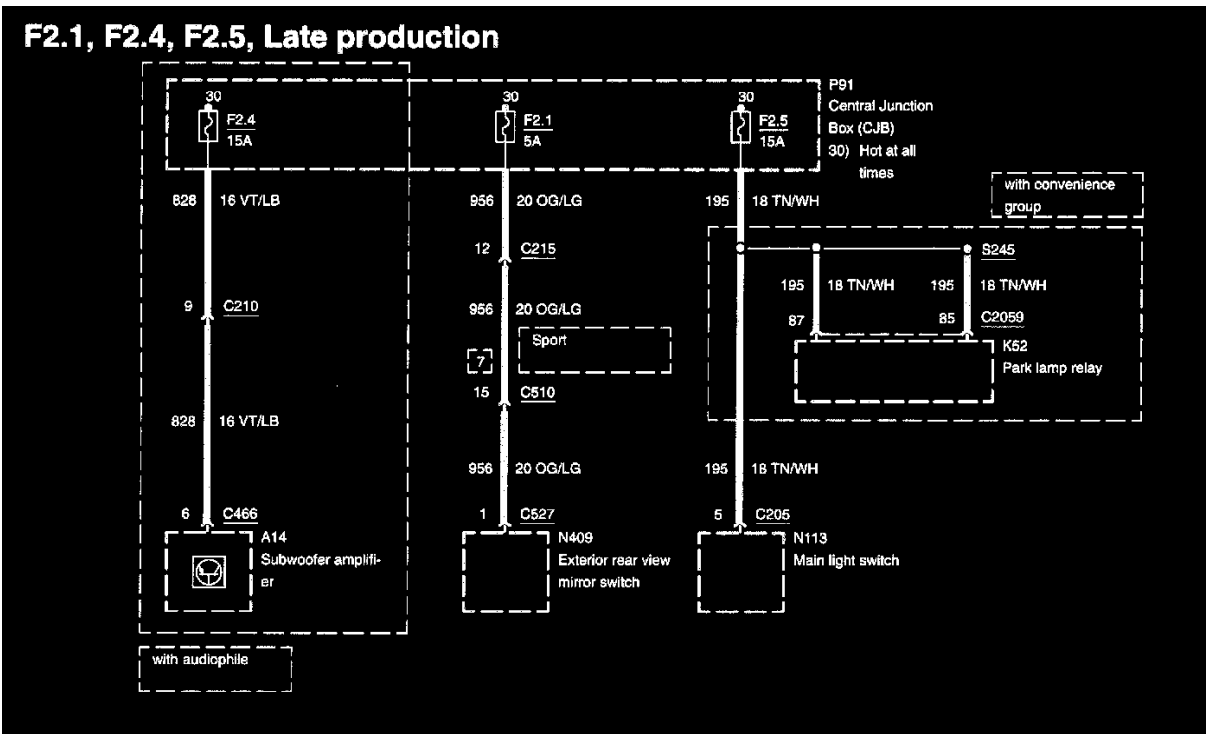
F2.1, F2.4, F2.5, Late production

30
F2.4
15A

30
F2.1
5A

30
F2.5
15A

P91
Central Junction Box (CJB)
30) Hot at all times

828 16 VT/LB

956 20 OG/LG

195 18 TN/WH

with convenience group

12 C215

S245

195 18 TN/WH

195 18 TN/WH

9 C210

956 20 OG/LG

87

85 C2059

Sport

7

K52
Park lamp relay

15 C510

828 16 VT/LB

956 20 OG/LG

195 18 TN/WH

6 C466

1 C527

5 C205

A14
Subwoofer amplifier

N409
Exterior rear view mirror switch

N113
Main light switch

with audiophile